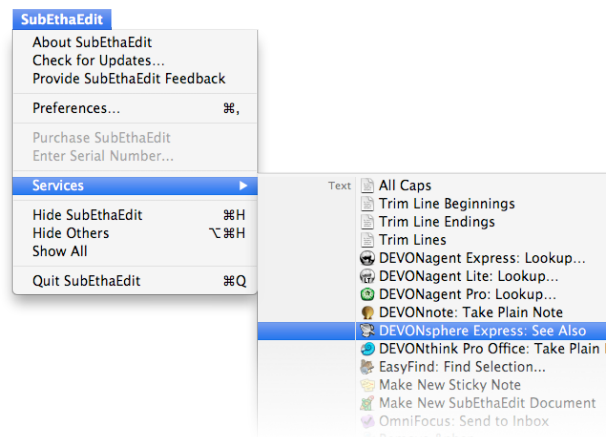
SubEthaEdit

About SubEthaEdit
Check for Updates...
Provide SubEthaEdit Feedback

Preferences... ⌘,

Purchase SubEthaEdit
Enter Serial Number...

Services

Hide SubEthaEdit ⌘H
Hide Others ⌥⌘H
Show All

Quit SubEthaEdit ⌘Q

Text
All Caps
Trim Line Beginnings
Trim Line Endings
Trim Lines
DEVONagent Express: Lookup...
DEVONagent Lite: Lookup...
DEVONagent Pro: Lookup...
DEVONnote: Take Plain Note
DEVONsphere Express: See Also
DEVONthink Pro Office: Take Plain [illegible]
EasyFind: Find Selection...
Make New Sticky Note
Make New SubEthaEdit Document
OmniFocus: Send to Inbox
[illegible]